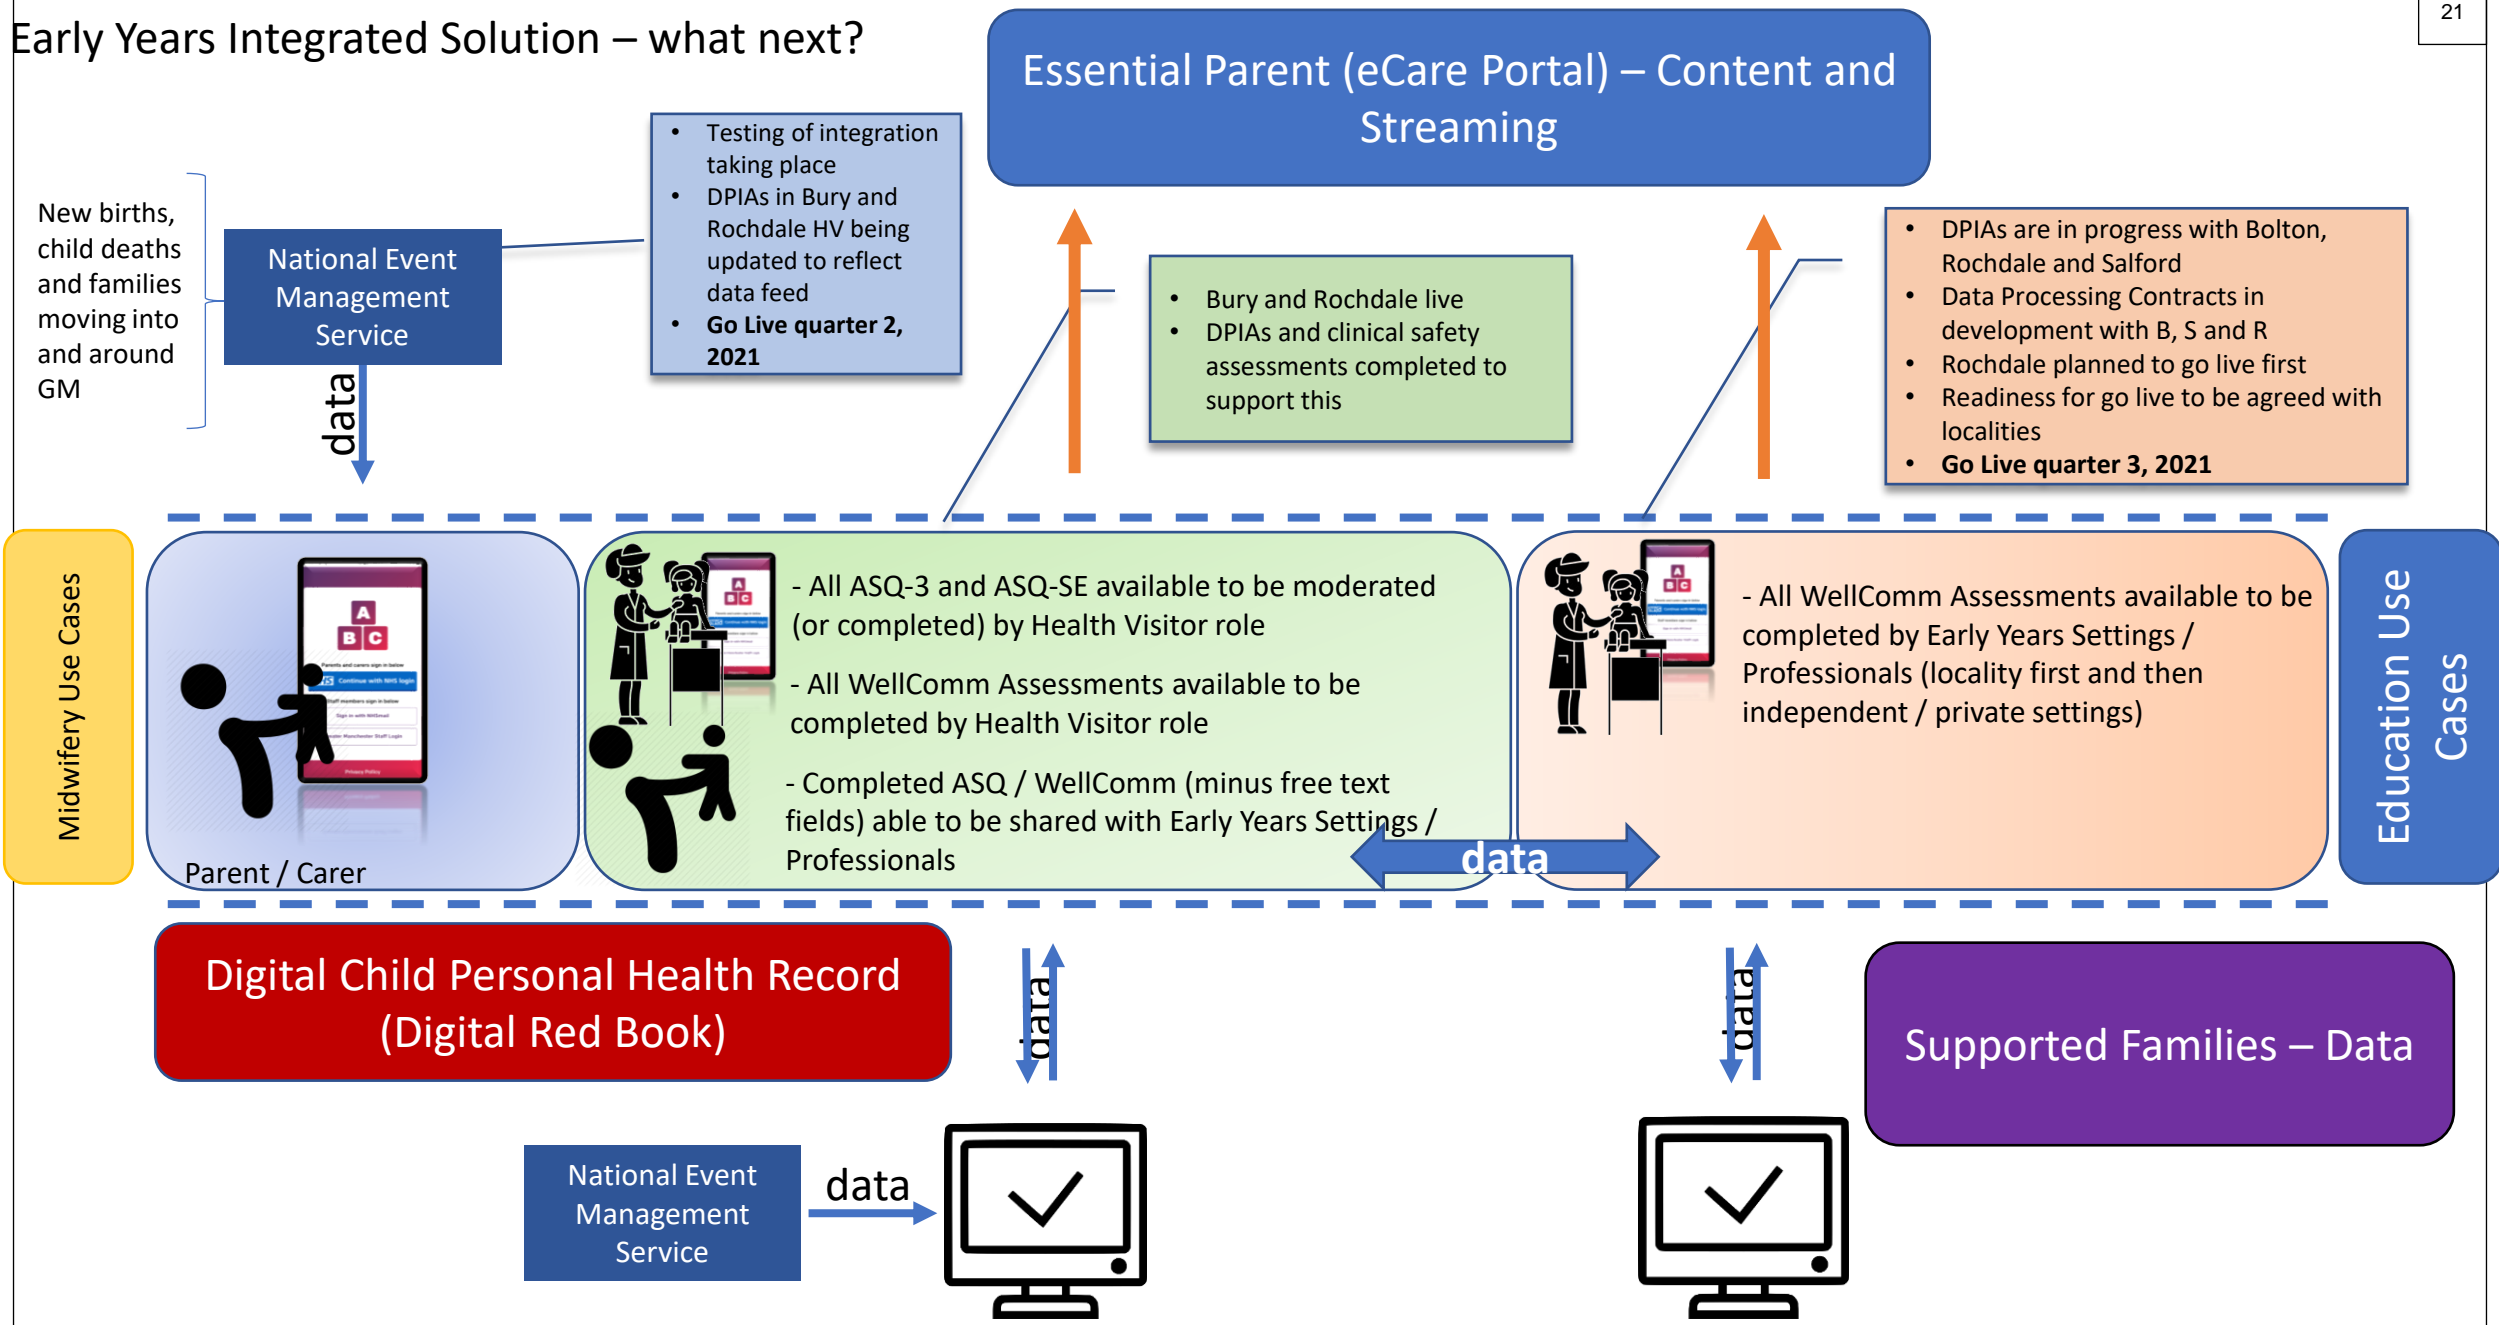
Early Years Integrated Solution – what next?

21

Essential Parent (eCare Portal) – Content and Streaming

New births, child deaths and families moving into and around GM

National Event Management Service

data

- Testing of integration taking place
- DPIAs in Bury and Rochdale HV being updated to reflect data feed
- **Go Live quarter 2, 2021**

- Bury and Rochdale live
- DPIAs and clinical safety assessments completed to support this

- DPIAs are in progress with Bolton, Rochdale and Salford
- Data Processing Contracts in development with B, S and R
- Rochdale planned to go live first
- Readiness for go live to be agreed with localities
- **Go Live quarter 3, 2021**

Midwifery Use Cases

Parent / Carer

- All ASQ-3 and ASQ-SE available to be moderated (or completed) by Health Visitor role

- All WellComm Assessments available to be completed by Health Visitor role

- Completed ASQ / WellComm (minus free text fields) able to be shared with Early Years Settings / Professionals

data

- All WellComm Assessments available to be completed by Early Years Settings / Professionals (locality first and then independent / private settings)

Education Use Cases

Digital Child Personal Health Record (Digital Red Book)

data

data

Supported Families – Data

National Event Management Service

data